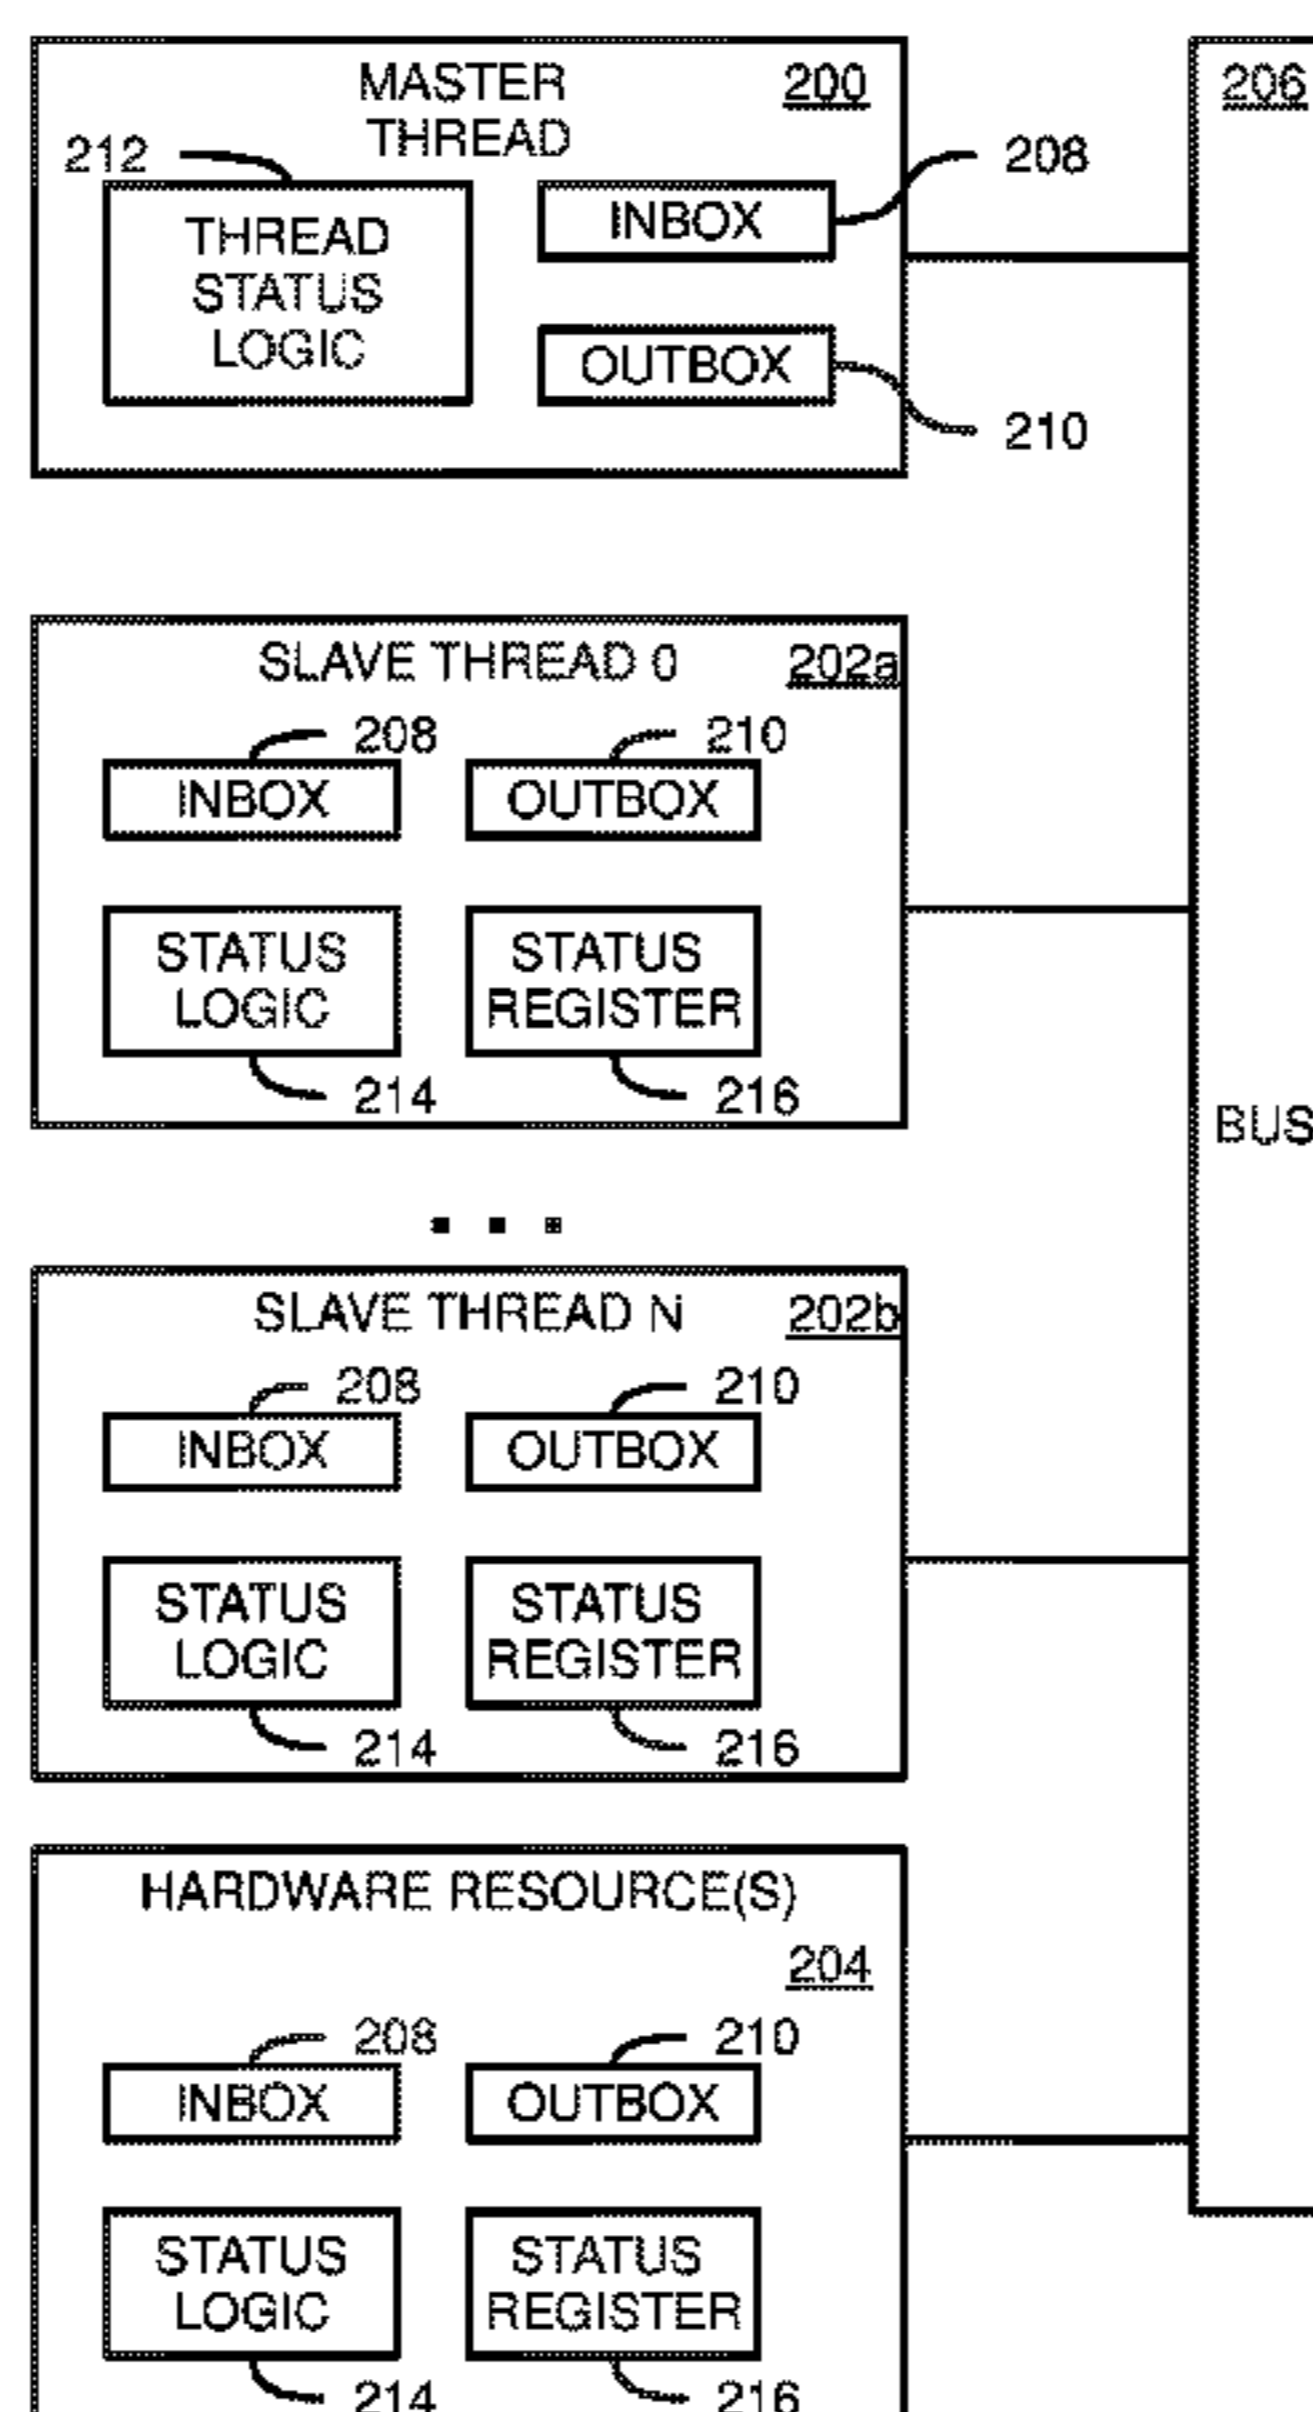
MASTER THREAD
200
212
THREAD STATUS LOGIC
INBOX
208
OUTBOX
210
206

SLAVE THREAD 0
202a
208
INBOX
210
OUTBOX
STATUS LOGIC
STATUS REGISTER
214
216

BUS

. . .

SLAVE THREAD N
202b
208
INBOX
210
OUTBOX
STATUS LOGIC
STATUS REGISTER
214
216

HARDWARE RESOURCE(S)
204
208
INBOX
210
OUTBOX
STATUS LOGIC
STATUS REGISTER
214
216